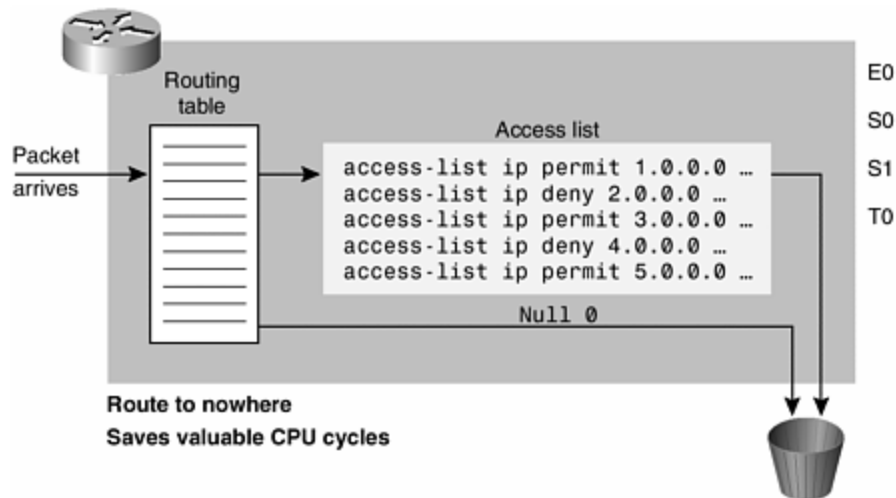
Routing table

E0

S0

Access list

Packet arrives

access-list ip permit 1.0.0.0 …
access-list ip deny 2.0.0.0 …
access-list ip permit 3.0.0.0 …
access-list ip deny 4.0.0.0 …
access-list ip permit 5.0.0.0 …

S1

T0

Null 0

Route to nowhere

Saves valuable CPU cycles